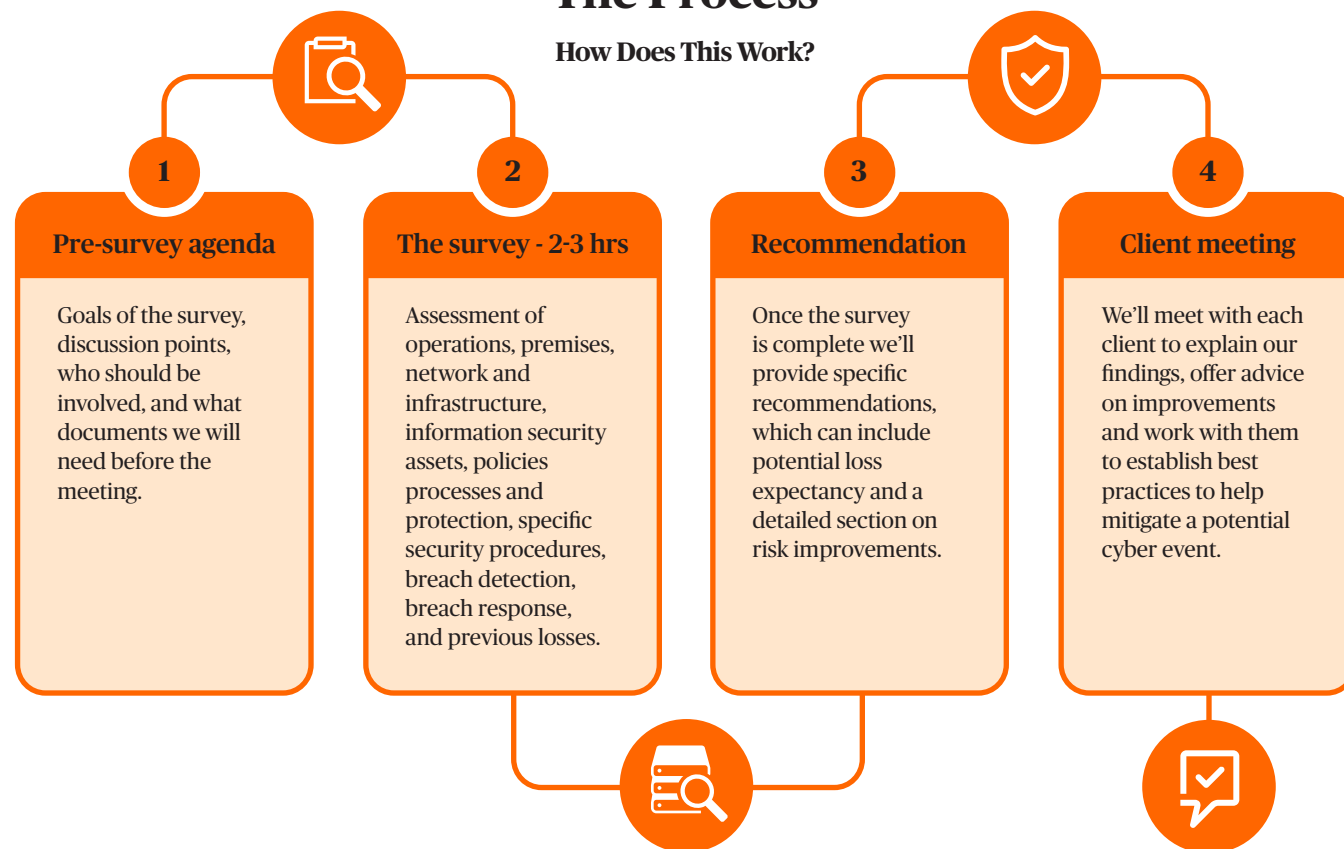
The Process

How Does This Work?

1

Pre-survey agenda

Goals of the survey, discussion points, who should be involved, and what documents we will need before the meeting.

2

The survey - 2-3 hrs

Assessment of operations, premises, network and infrastructure, information security assets, policies processes and protection, specific security procedures, breach detection, breach response, and previous losses.

3

Recommendation

Once the survey is complete we'll provide specific recommendations, which can include potential loss expectancy and a detailed section on risk improvements.

4

Client meeting

We'll meet with each client to explain our findings, offer advice on improvements and work with them to establish best practices to help mitigate a potential cyber event.